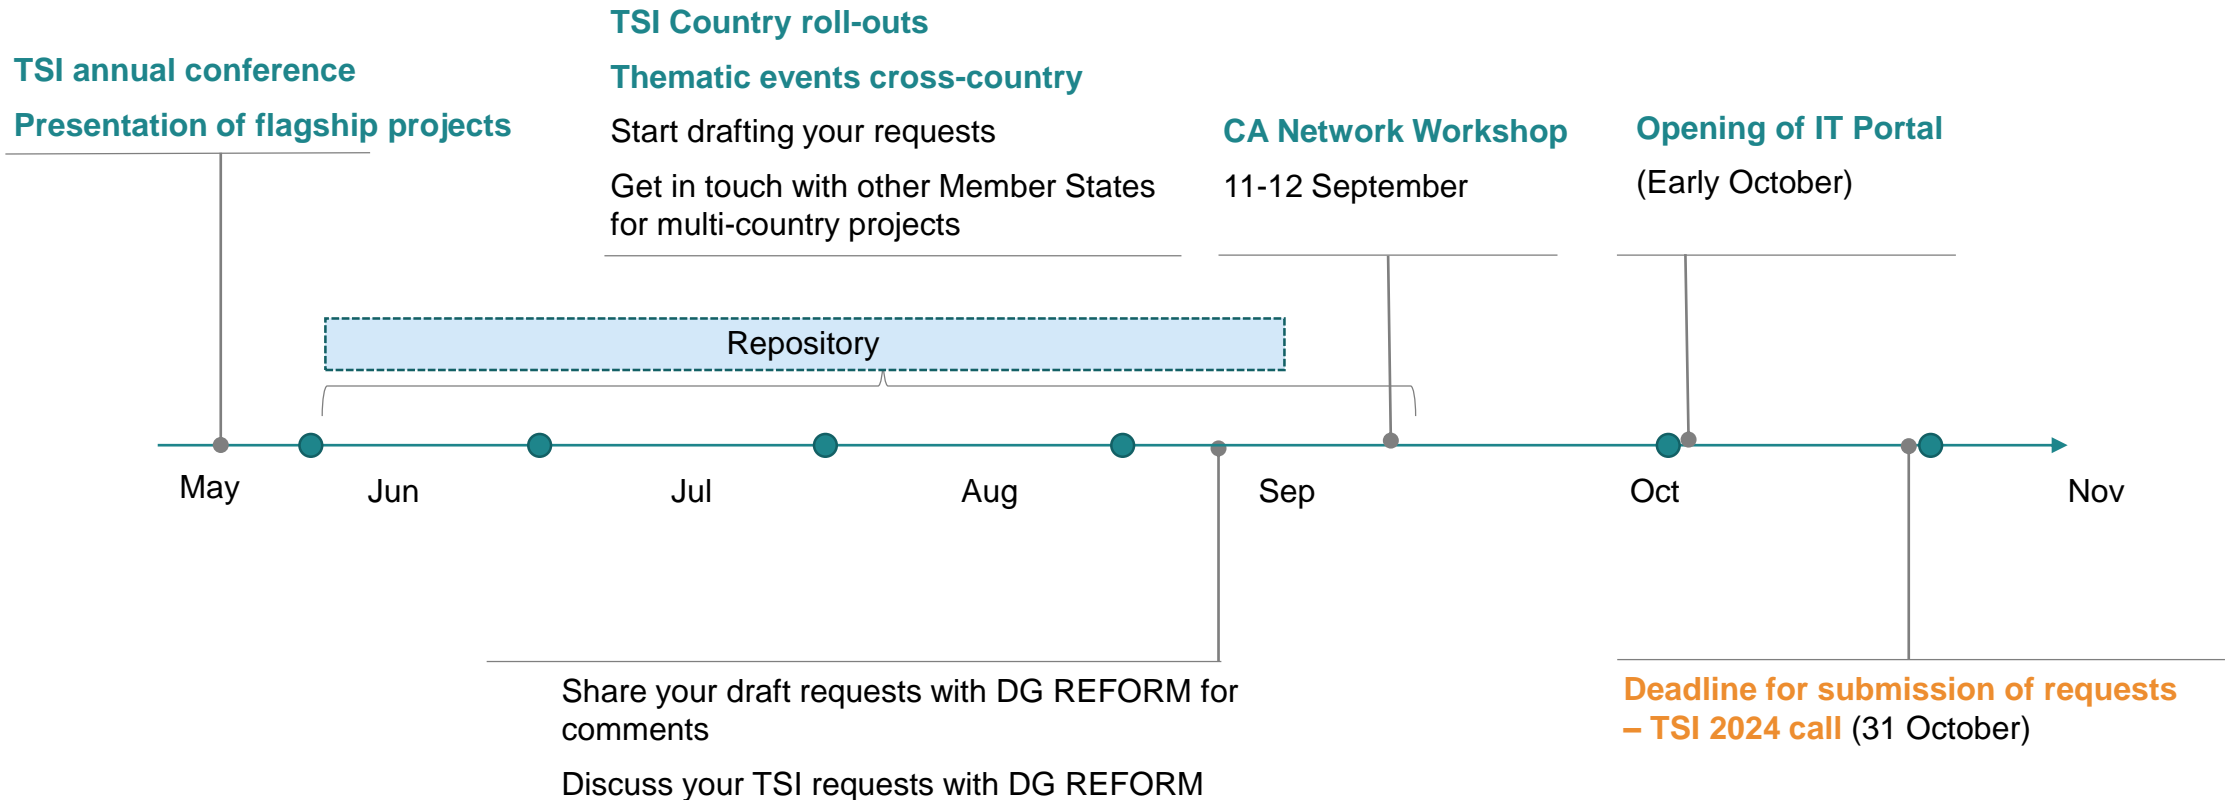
TSI annual conference

Presentation of flagship projects

TSI Country roll-outs

Thematic events cross-country

Start drafting your requests

Get in touch with other Member States for multi-country projects

CA Network Workshop

11-12 September

Opening of IT Portal

(Early October)

Repository

May

Jun

Jul

Aug

Sep

Oct

Nov

Share your draft requests with DG REFORM for comments

Discuss your TSI requests with DG REFORM

Deadline for submission of requests – TSI 2024 call (31 October)